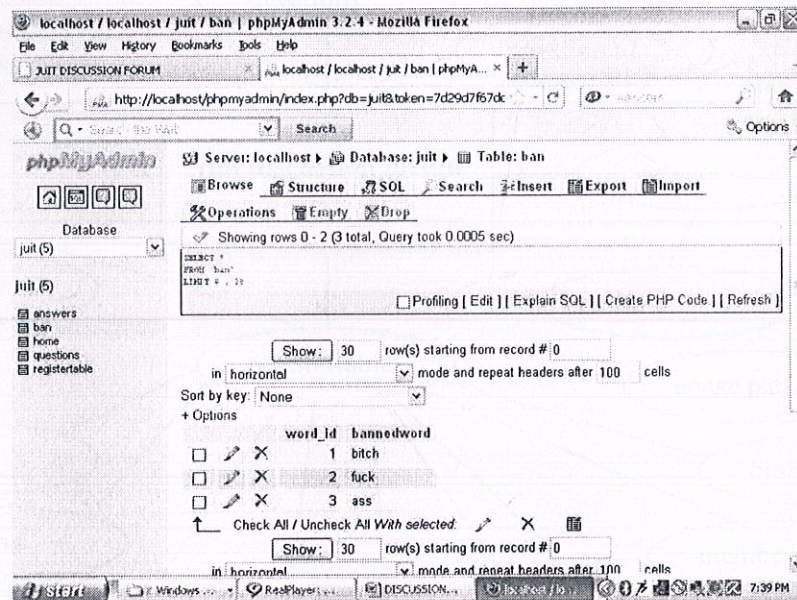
localhost / localhost / juit / ban | phpMyAdmin 3.2.4 - Mozilla Firefox

File Edit View History Bookmarks Tools Help

JUIT DISCUSSION FORUM × localhost / localhost / juit / ban | phpMyA... × +

http://localhost/phpmyadmin/index.php?db=juit&token=7d29d7f67dc

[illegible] Search Options

phpMyAdmin

Database
juit (5)

juit (5)

answers
ban
home
questions
registertable

Server: localhost ▸ Database: juit ▸ Table: ban

Browse Structure SQL Search Insert Export Import
Operations Empty Drop

Showing rows 0 - 2 (3 total, Query took 0.0005 sec)

SELECT *
FROM `ban`
LIMIT 0 , 30

Profiling [ Edit ] [ Explain SQL ] [ Create PHP Code ] [ Refresh ]

Show: 30 row(s) starting from record # 0
in horizontal mode and repeat headers after 100 cells
Sort by key: None
+ Options

| | word_id | bannedword |
|---|---|---|
| | 1 | bitch |
| | 2 | fuck |
| | 3 | ass |

Check All / Uncheck All With selected:

Show: 30 row(s) starting from record # 0
in horizontal mode and repeat headers after 100 cells

start Windows ... RealPlayer ... DISCUSSION... localhost / lo... 7:39 PM